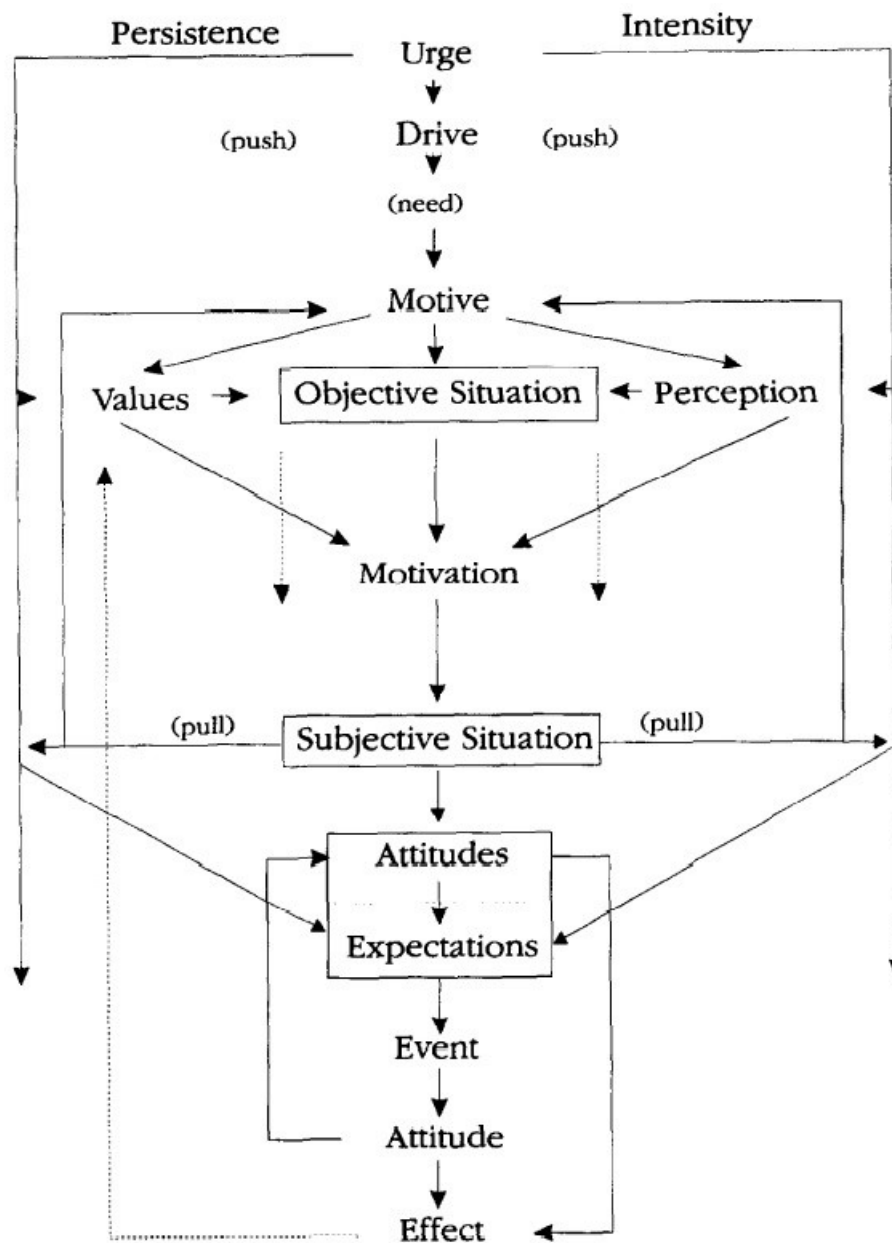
Persistence

Urge

Intensity

(push)

Drive

(push)

(need)

Motive

Values

Objective Situation

Perception

Motivation

(pull)

Subjective Situation

(pull)

Attitudes

Expectations

Event

Attitude

Effect